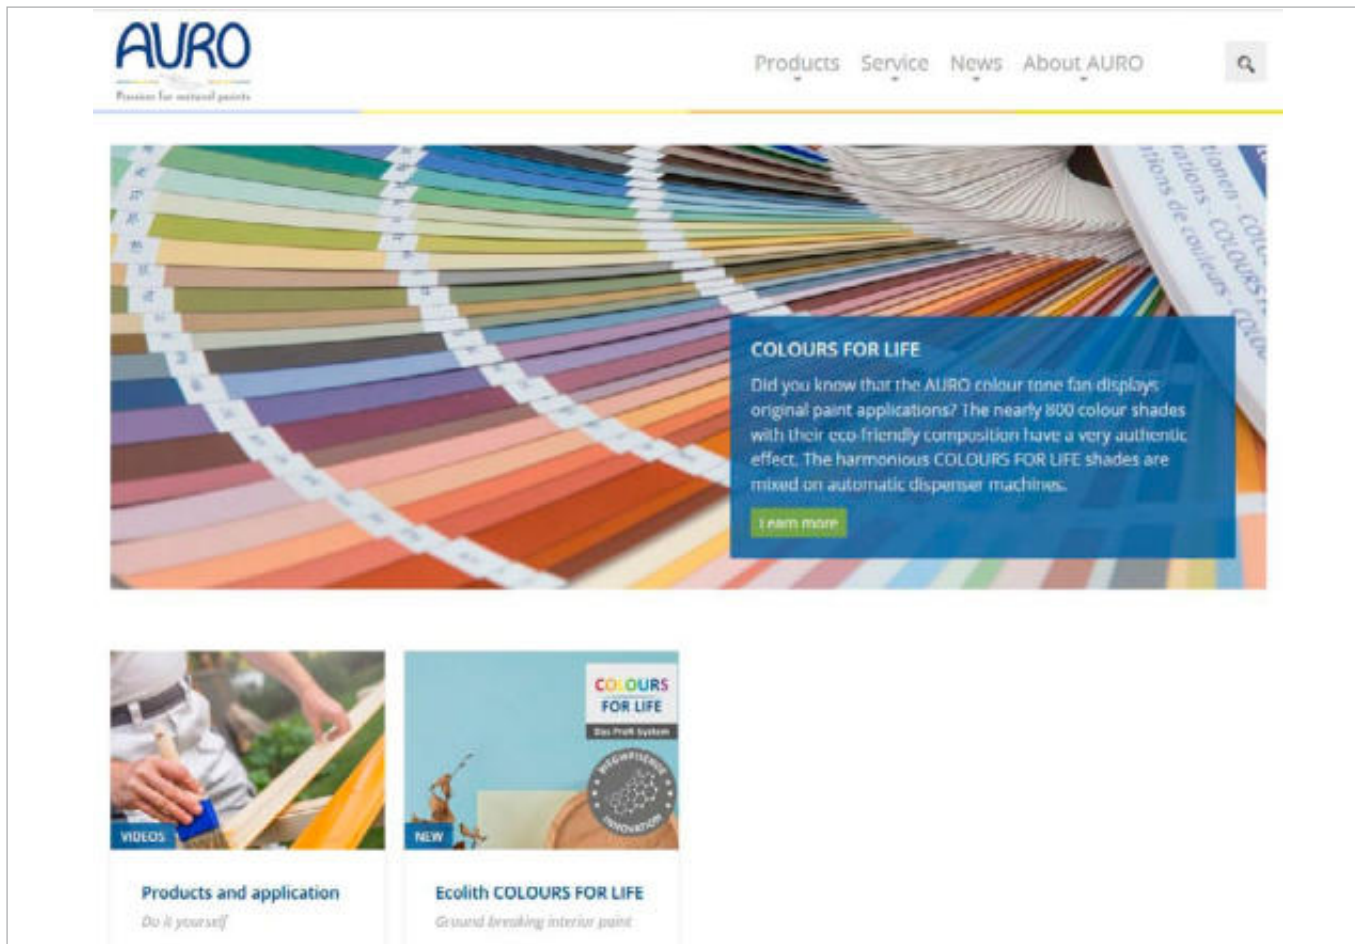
AURO
Passion for natural paints

Products Service News About AURO

tionen - COLOURS
rations de couleurs

COLOURS FOR LIFE

Did you know that the AURO colour tone fan displays original paint applications? The nearly 800 colour shades with their eco-friendly composition have a very authentic effect. The harmonious COLOURS FOR LIFE shades are mixed on automatic dispenser machines.

Learn more

VIDEOS

Products and application

Do it yourself

COLOURS FOR LIFE
Das Profi System

NEW

Ecolith COLOURS FOR LIFE

Ground breaking interior paint